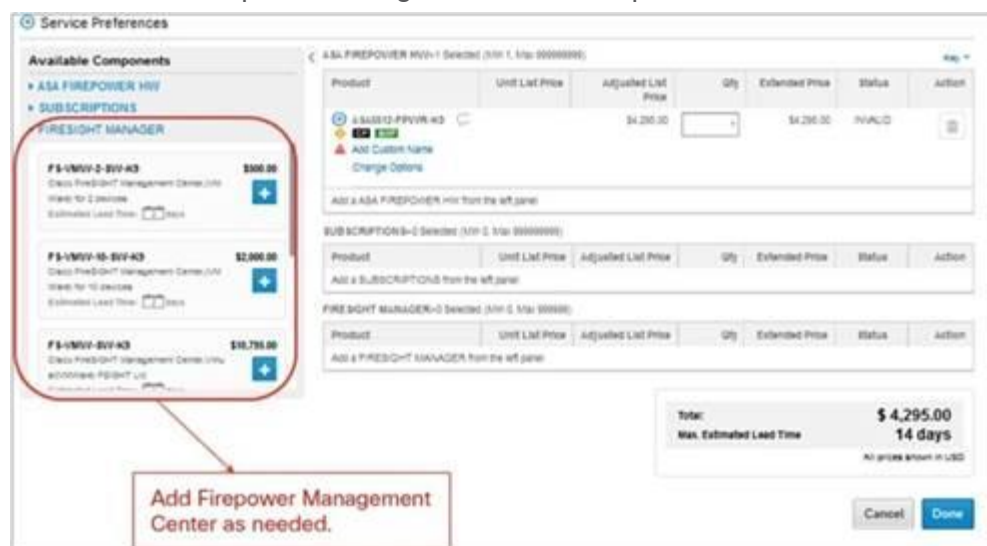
Service Preferences

Available Components

ASA FIREPOWER HW

SUBSCRIPTIONS

FIRESIGHT MANAGER

FS-VMW-2-SW-K9 $300.00
Cisco FireSIGHT Management Center, (VMWare) for 2 devices
Estimated Lead Time: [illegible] days

FS-VMW-10-SW-K9 $2,000.00
Cisco FireSIGHT Management Center, (VMWare) for 10 devices
Estimated Lead Time: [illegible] days

FS-VMW-SW-K9 $10,795.00
Cisco FireSIGHT Management Center, (VMWare) FireSIGHT Ltd
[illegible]

ASA FIREPOWER HW=1 Selected (Min 1, Max 99999999)

Key

| Product | Unit List Price | Adjusted List Price | Qty | Extended Price | Status | Action |
|---|---|---|---|---|---|---|
| ASA5512-FPWR-K9 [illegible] Add Custom Name Change Options | | $4,295.00 | | $4,295.00 | INVALID | |
| Add a ASA FIREPOWER HW from the left panel | | | | | | |

SUBSCRIPTIONS=0 Selected (Min 0, Max 99999999)

| Product | Unit List Price | Adjusted List Price | Qty | Extended Price | Status | Action |
|---|---|---|---|---|---|---|
| Add a SUBSCRIPTIONS from the left panel | | | | | | |

FIRESIGHT MANAGER=0 Selected (Min 0, Max 99999)

| Product | Unit List Price | Adjusted List Price | Qty | Extended Price | Status | Action |
|---|---|---|---|---|---|---|
| Add a FIRESIGHT MANAGER from the left panel | | | | | | |

Total: $ 4,295.00
Max. Estimated Lead Time 14 days
All prices shown in USD

Add Firepower Management Center as needed.

Cancel Done